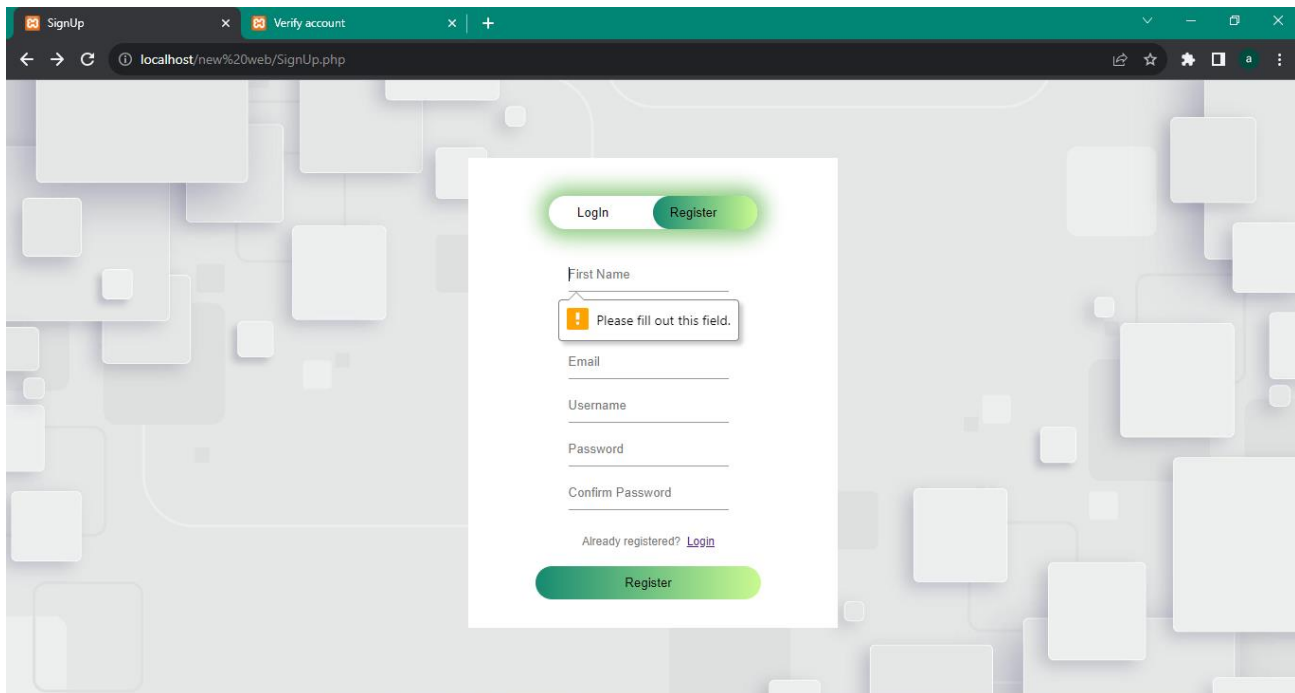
SignUp ×
Verify account ×
+

localhost/new%20web/SignUp.php

a

LogIn
Register

First Name

Please fill out this field.

Email

Username

Password

Confirm Password

Already registered? Login

Register